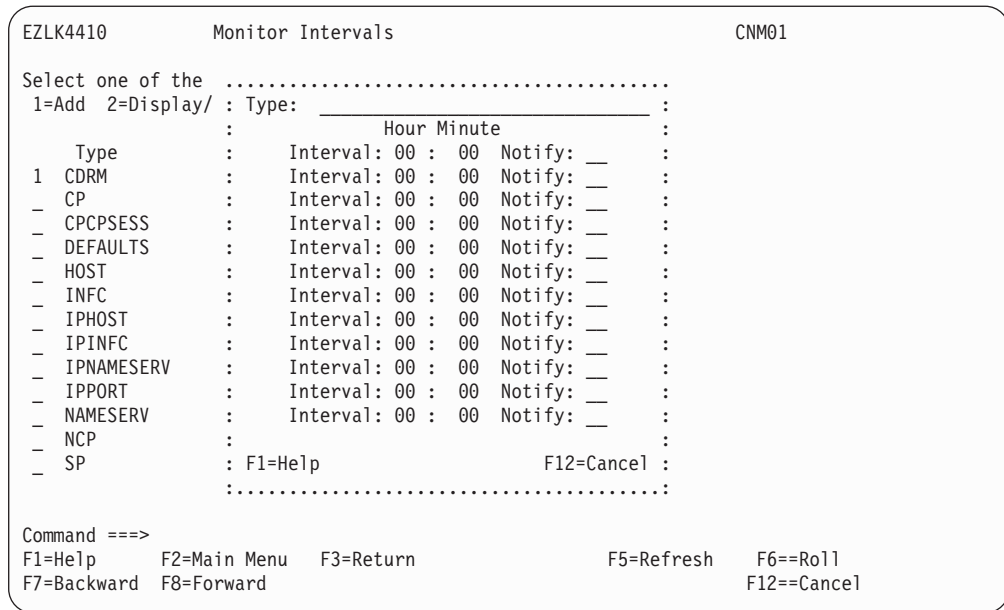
EZLK4410 Monitor Intervals CNM01

Select one of the ...........................................
1=Add 2=Display/ : Type: ____________________________ :
: Hour Minute :
Type : Interval: 00 : 00 Notify: __ :
1 CDRM : Interval: 00 : 00 Notify: __ :
_ CP : Interval: 00 : 00 Notify: __ :
_ CPCPSESS : Interval: 00 : 00 Notify: __ :
_ DEFAULTS : Interval: 00 : 00 Notify: __ :
_ HOST : Interval: 00 : 00 Notify: __ :
_ INFC : Interval: 00 : 00 Notify: __ :
_ IPHOST : Interval: 00 : 00 Notify: __ :
_ IPINFC : Interval: 00 : 00 Notify: __ :
_ IPNAMESERV : Interval: 00 : 00 Notify: __ :
_ IPPORT : Interval: 00 : 00 Notify: __ :
_ NAMESERV : Interval: 00 : 00 Notify: __ :
_ NCP : :
_ SP : F1=Help F12=Cancel :
:.........................................:

Command ===>
F1=Help F2=Main Menu F3=Return F5=Refresh F6==Roll
F7=Backward F8=Forward F12==Cancel